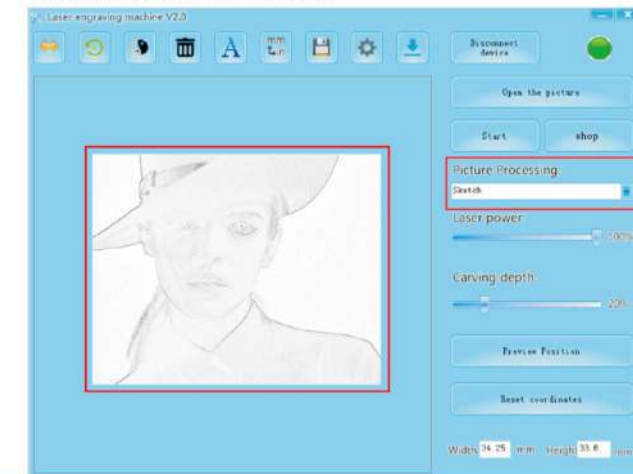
Laser engraving machine V2.0

mm

Disconnect device

Open the picture

Start

shop

Picture Processing

Sketch

Laser power

100%

Carving depth

20%

Preview Position

Reset coordinates

Width 24.25 mm Heigh 33.6 mm